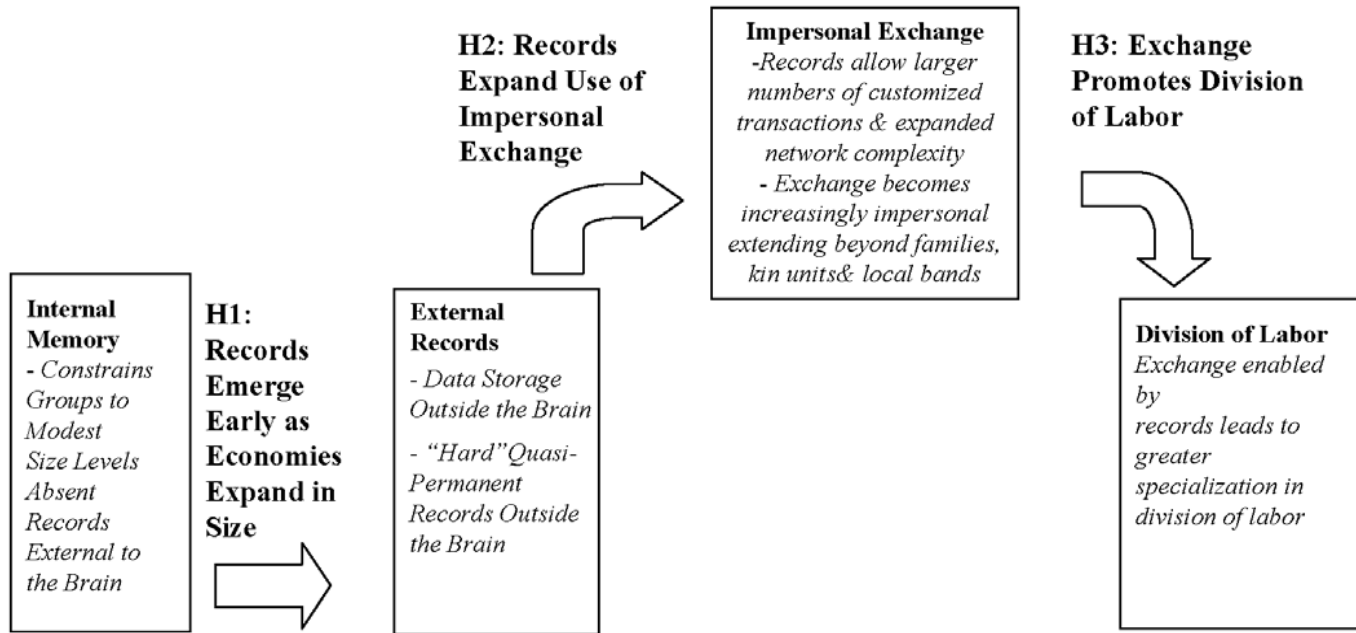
Internal Memory
- Constrains Groups to Modest Size Levels Absent Records External to the Brain

H1: Records Emerge Early as Economies Expand in Size

External Records
- Data Storage Outside the Brain
- "Hard"Quasi-Permanent Records Outside the Brain

H2: Records Expand Use of Impersonal Exchange

Impersonal Exchange
-Records allow larger numbers of customized transactions & expanded network complexity
- Exchange becomes increasingly impersonal extending beyond families, kin units& local bands

H3: Exchange Promotes Division of Labor

Division of Labor
Exchange enabled by records leads to greater specialization in division of labor